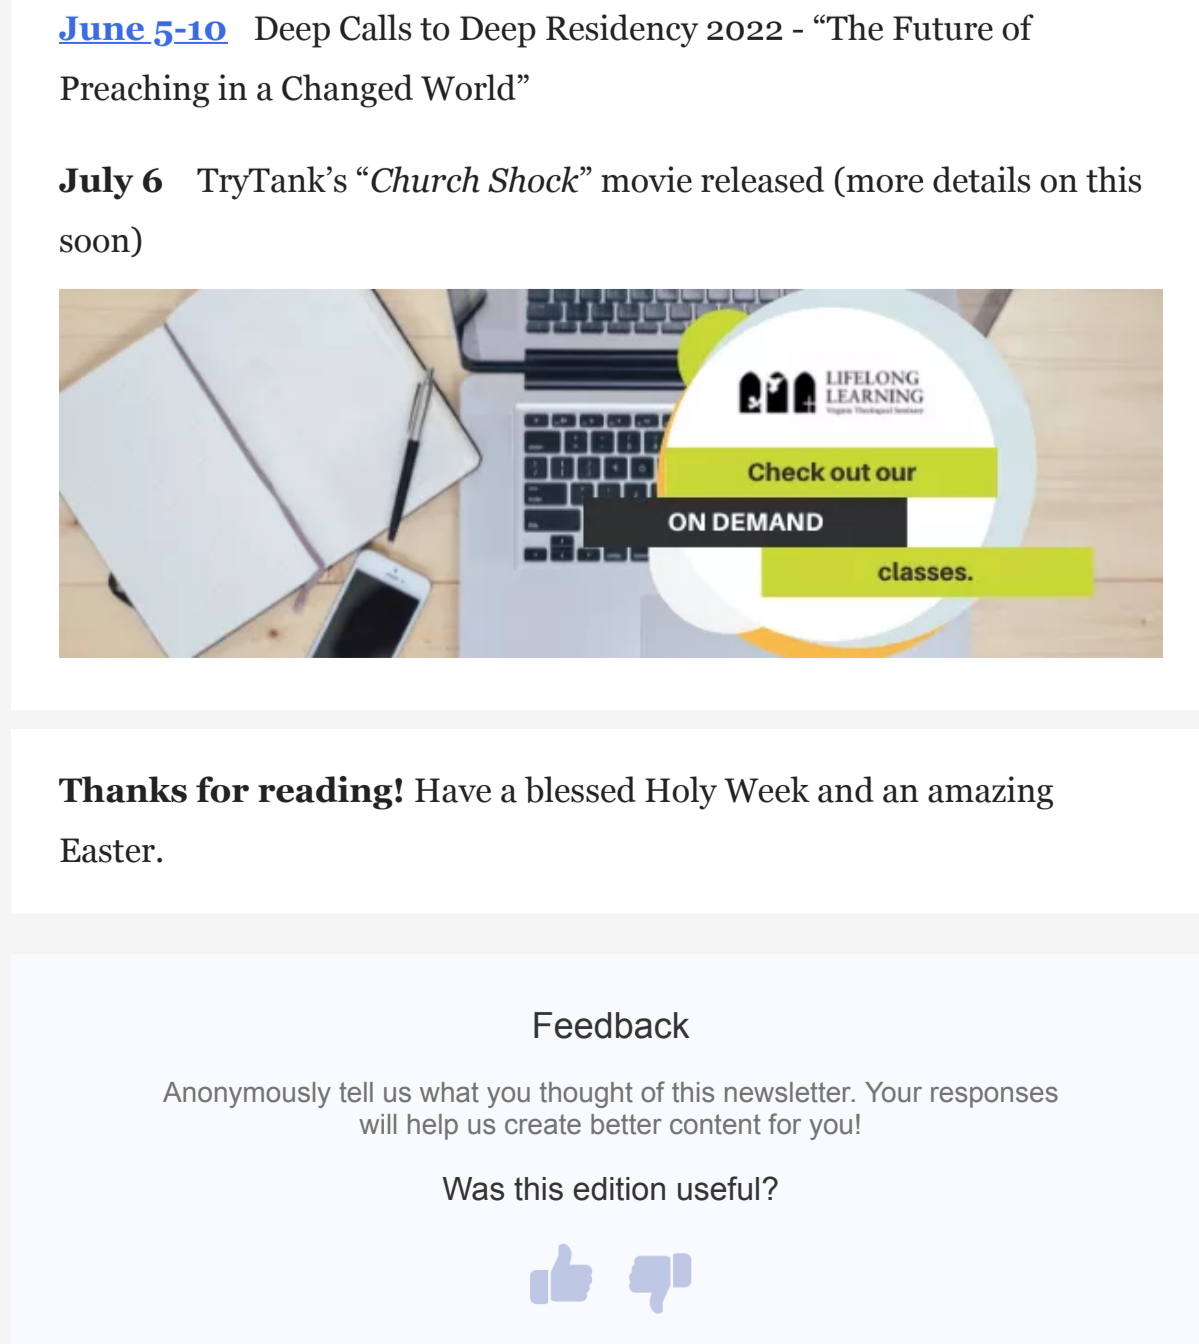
June 5-10 Deep Calls to Deep Residency 2022 - “The Future of Preaching in a Changed World”

July 6 TryTank’s “*Church Shock*” movie released (more details on this soon)

LIFELONG LEARNING
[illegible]

Check out our
ON DEMAND
classes.

Thanks for reading! Have a blessed Holy Week and an amazing Easter.

Feedback

Anonymously tell us what you thought of this newsletter. Your responses will help us create better content for you!

Was this edition useful?